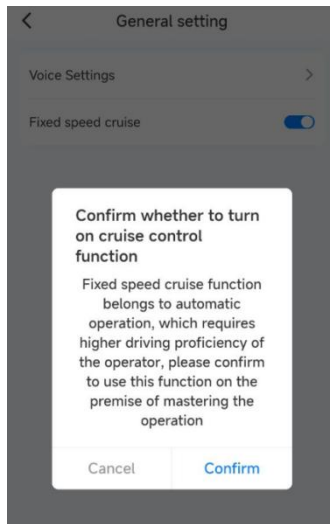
General setting

Voice Settings

Fixed speed cruise

Confirm whether to turn on cruise control function

Fixed speed cruise function belongs to automatic operation, which requires higher driving proficiency of the operator, please confirm to use this function on the premise of mastering the operation

Cancel

Confirm